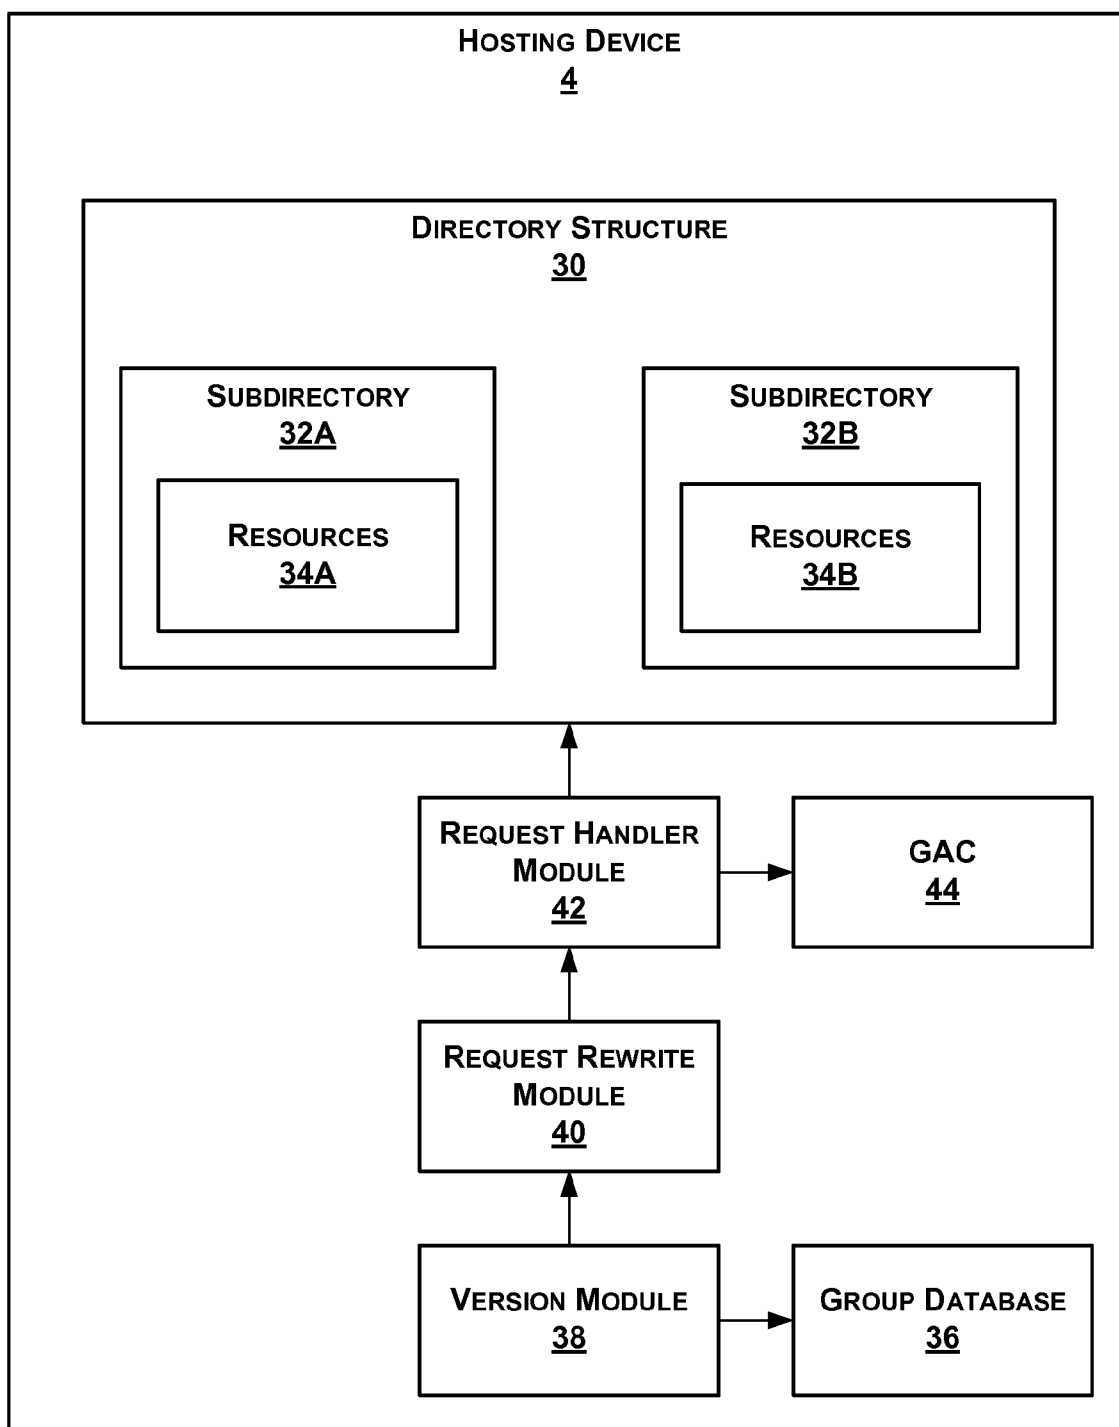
Hosting Device
4

Directory Structure
30

Subdirectory
32A

Resources
34A

Subdirectory
32B

Resources
34B

Request Handler Module
42

GAC
44

Request Rewrite Module
40

Version Module
38

Group Database
36